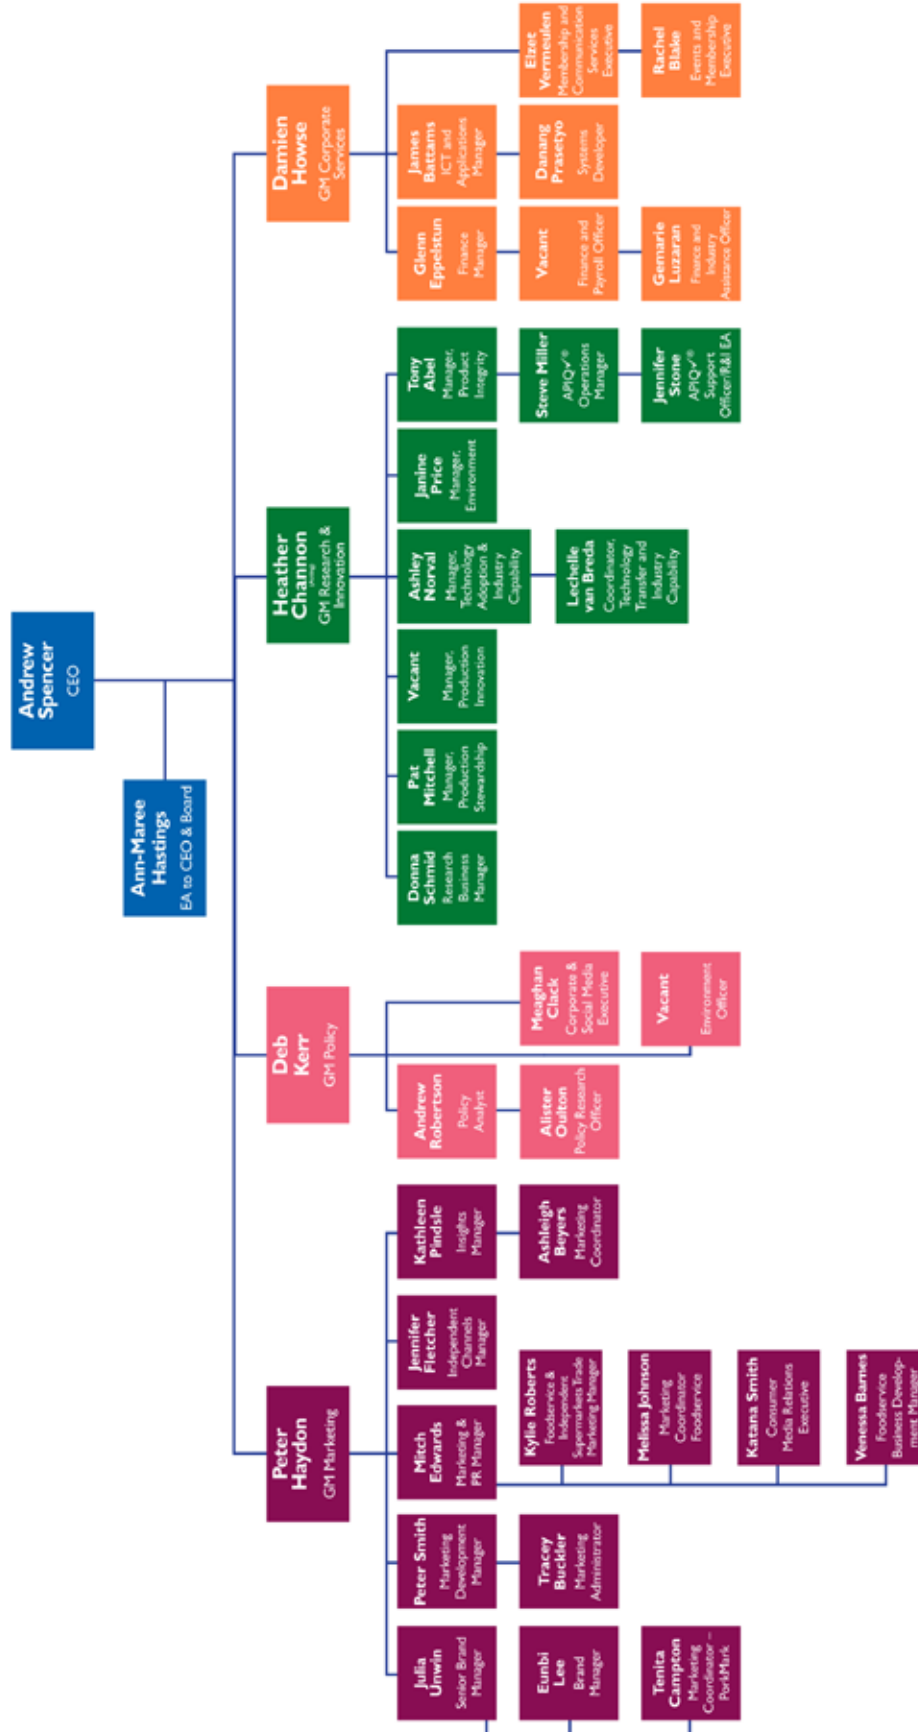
Andrew Spencer
CEO

Ann-Maree Hastings
EA to CEO & Board

Damien Howse
GM Corporate Services

Elzet Vermeulen
Membership and Communication Services Executive

Rachel Blake
Events and Membership Executive

James Battams
ICT and Applications Manager

Danang Prasetyo
Systems Developer

Glenn Eppelstun
Finance Manager

Vacant
Finance and Payroll Officer

Genarie Luzaran
Finance and Industry Assistance Officer

Heather Channon
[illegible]
GM Research & Innovation

Tony Abel
Manager, Product Integrity

Steve Miller
APIQ✓® Operations Manager

Jennifer Stone
APIQ✓® Support Officer/R&I EA

Janine Price
Manager, Environment

Ashley Norval
Manager, Technology Adoption & Industry Capability

Lechelle van Breda
Coordinator, Technology Transfer and Industry Capability

Vacant
Manager, Production Innovation

Pat Mitchell
Manager, Production Stewardship

Donna Schmid
Research Business Manager

Deb Kerr
GM Policy

Meaghan Clack
Corporate & Social Media Executive

Vacant
Environment Officer

Andrew Robertson
Policy Analyst

Alister Oulton
Policy Research Officer

Peter Haydon
GM Marketing

Kathleen Pindsle
Insights Manager

Ashleigh Beyers
Marketing Coordinator

Jennifer Fletcher
Independent Channels Manager

Mitch Edwards
Marketing & PR Manager

Kylie Roberts
Foodservice & Independent Supermarkets Trade Marketing Manager

Melissa Johnson
Marketing Coordinator Foodservice

Katana Smith
Consumer Media Relations Executive

Venessa Barnes
Foodservice Business Development Manager

Peter Smith
Marketing Development Manager

Tracey Buckler
Marketing Administrator

Julia Unwin
Senior Brand Manager

Eunbi Lee
Brand Manager

Tenita Campton
Marketing Coordinator – PorkMark